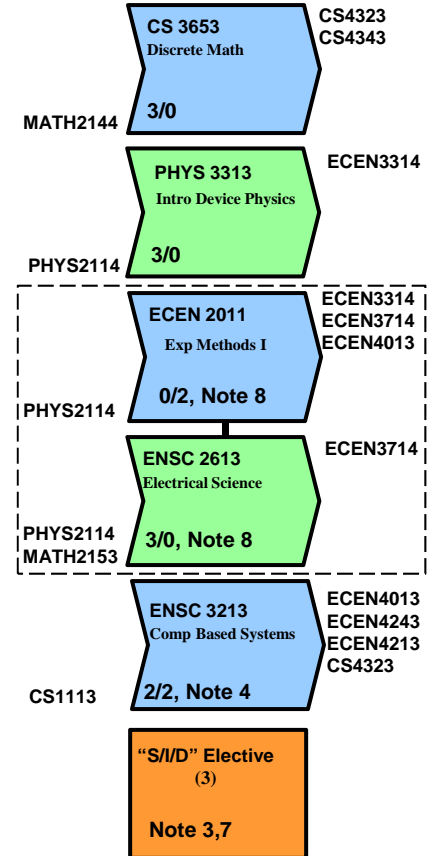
CS 3653
Discrete Math
3/0
CS4323
CS4343
MATH2144

PHYS 3313
Intro Device Physics
3/0
ECEN3314
PHYS2114

ECEN 2011
Exp Methods I
0/2, Note 8
ECEN3314
ECEN3714
ECEN4013
PHYS2114

ENSC 2613
Electrical Science
3/0, Note 8
ECEN3714
PHYS2114
MATH2153

ENSC 3213
Comp Based Systems
2/2, Note 4
ECEN4013
ECEN4243
ECEN4213
CS4323
CS1113

"S/I/D" Elective
(3)
Note 3,7